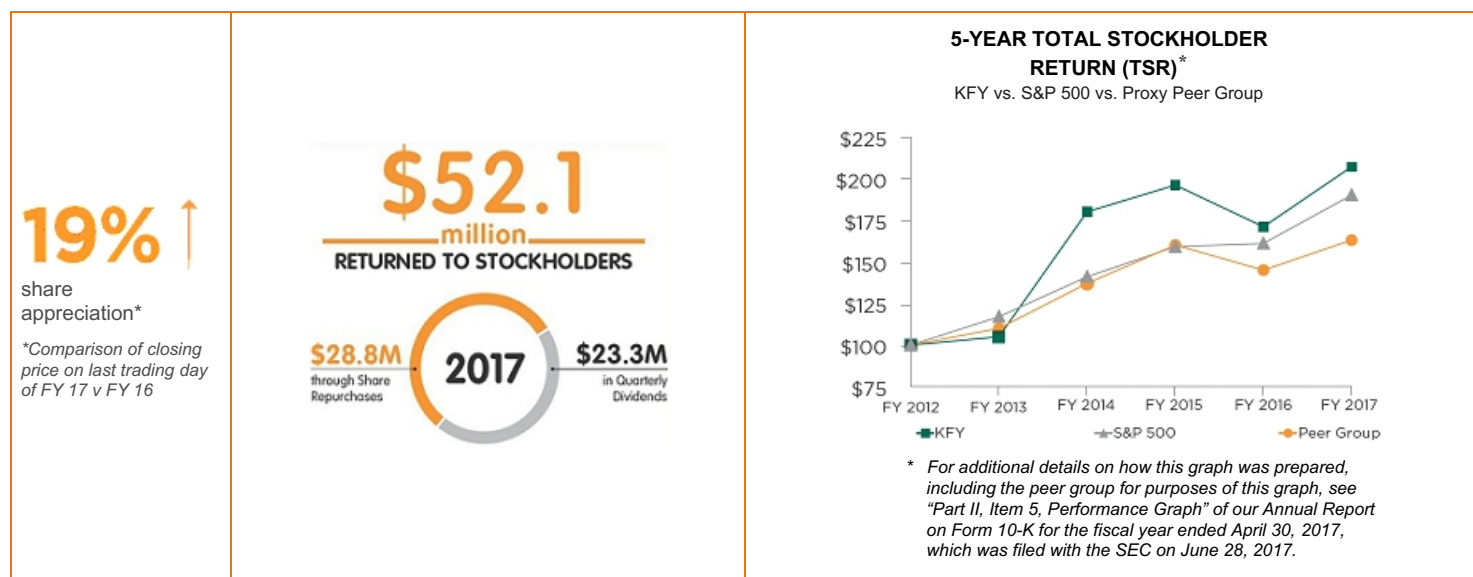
19%

share appreciation*

*Comparison of closing price on last trading day of FY 17 v FY 16

$52.1 million

RETURNED TO STOCKHOLDERS

$28.8M through Share Repurchases

2017

$23.3M in Quarterly Dividends

5-YEAR TOTAL STOCKHOLDER RETURN (TSR)*

KFY vs. S&P 500 vs. Proxy Peer Group

$225
$200
$175
$150
$125
$100
$75

FY 2012 FY 2013 FY 2014 FY 2015 FY 2016 FY 2017

KFY S&P 500 Peer Group

* For additional details on how this graph was prepared, including the peer group for purposes of this graph, see "Part II, Item 5, Performance Graph" of our Annual Report on Form 10-K for the fiscal year ended April 30, 2017, which was filed with the SEC on June 28, 2017.